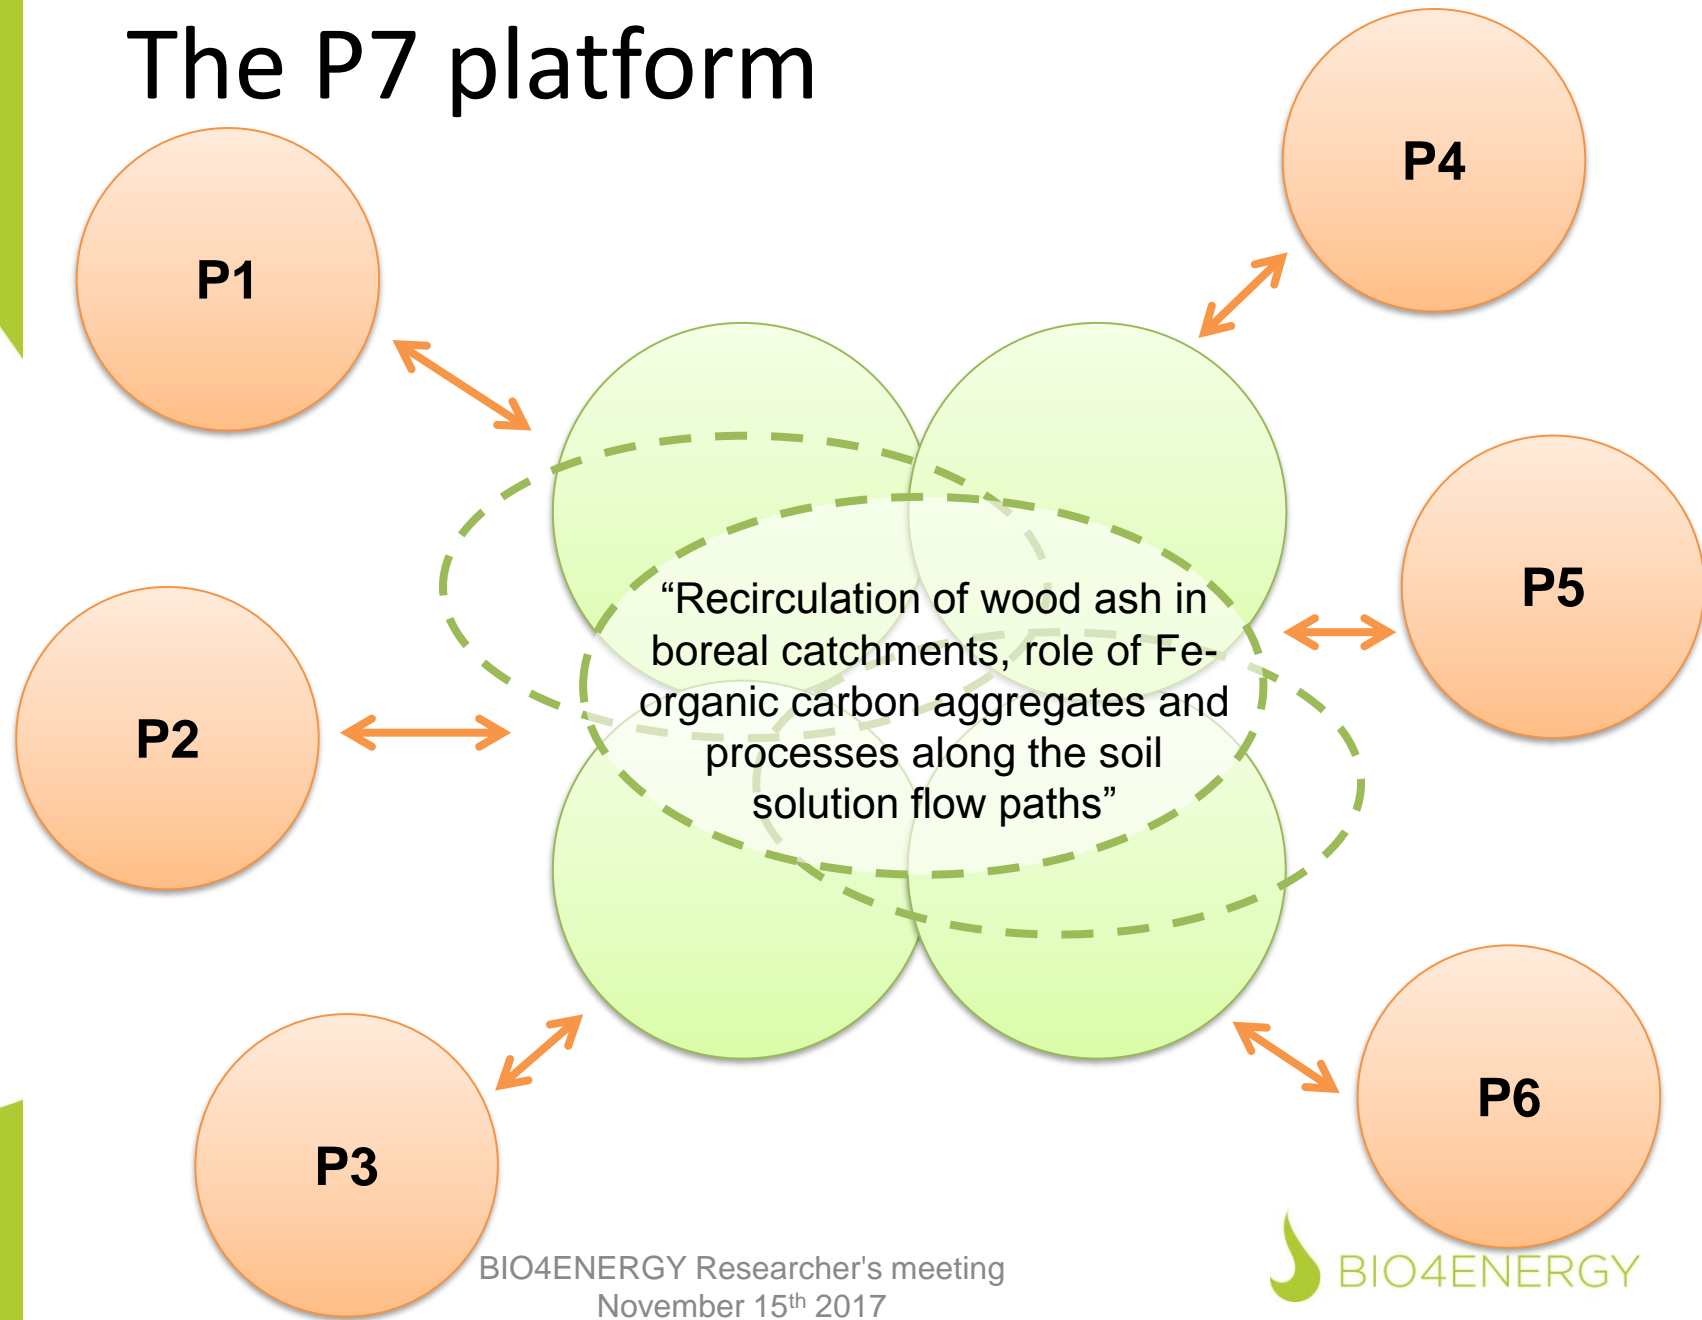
The P7 platform

P1

P4

"Recirculation of wood ash in boreal catchments, role of Fe-organic carbon aggregates and processes along the soil solution flow paths"

P5

P2

P3

P6

BIO4ENERGY Researcher's meeting
November 15$^{th}$ 2017

BIO4ENERGY